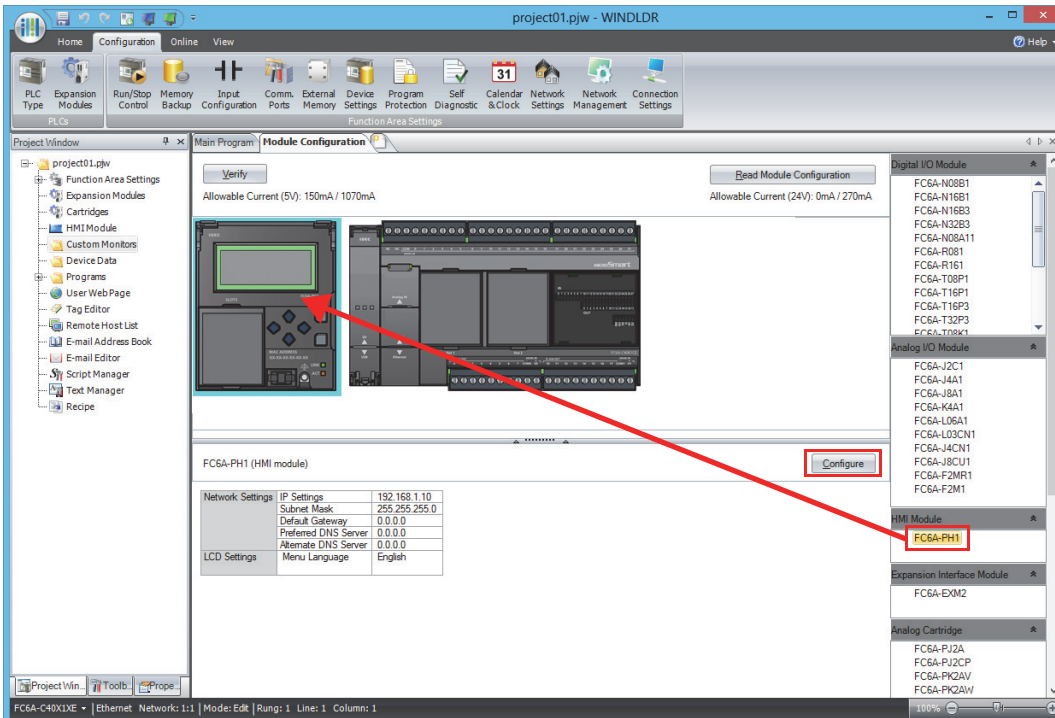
project01.pjw - WINDLDR

Home Configuration Online View

Help

PLC Type
Expansion Modules
PLCs
Run/Stop Control
Memory Backup
Input Configuration
Comm. Ports
External Memory
Device Settings
Program Protection
Self Diagnostic
Calendar &Clock
Network Settings
Network Management
Connection Settings
Function Area Settings

Project Window

project01.pjw
Function Area Settings
Expansion Modules
Cartridges
HMI Module
Custom Monitors
Device Data
Programs
User Web Page
Tag Editor
Remote Host List
E-mail Address Book
E-mail Editor
Script Manager
Text Manager
Recipe

Main Program | Module Configuration

Verify
Allowable Current (5V): 150mA / 1070mA

Read Module Configuration
Allowable Current (24V): 0mA / 270mA

FC6A-PH1 (HMI module)

Configure

| Network Settings | IP Settings | 192.168.1.10 |
|---|---|---|
| | Subnet Mask | 255.255.255.0 |
| | Default Gateway | 0.0.0.0 |
| | Preferred DNS Server | 0.0.0.0 |
| | Alternate DNS Server | 0.0.0.0 |
| LCD Settings | Menu Language | English |

Digital I/O Module
FC6A-N08B1
FC6A-N16B1
FC6A-N16B3
FC6A-N32B3
FC6A-N08A11
FC6A-R081
FC6A-R161
FC6A-T08P1
FC6A-T16P1
FC6A-T16P3
FC6A-T32P3
FC6A-T08K1

Analog I/O Module
FC6A-J2C1
FC6A-J4A1
FC6A-J8A1
FC6A-K4A1
FC6A-L06A1
FC6A-L03CN1
FC6A-J4CN1
FC6A-J8CU1
FC6A-F2MR1
FC6A-F2M1

HMI Module
FC6A-PH1

Expansion Interface Module
FC6A-EXM2

Analog Cartridge
FC6A-PJ2A
FC6A-PJ2CP
FC6A-PK2AV
FC6A-PK2AW

Project Win... Toolb... Prope...

FC6A-C40X1XE | Ethernet Network: 1:1 | Mode: Edit | Rung: 1 Line: 1 Column: 1 | 100%